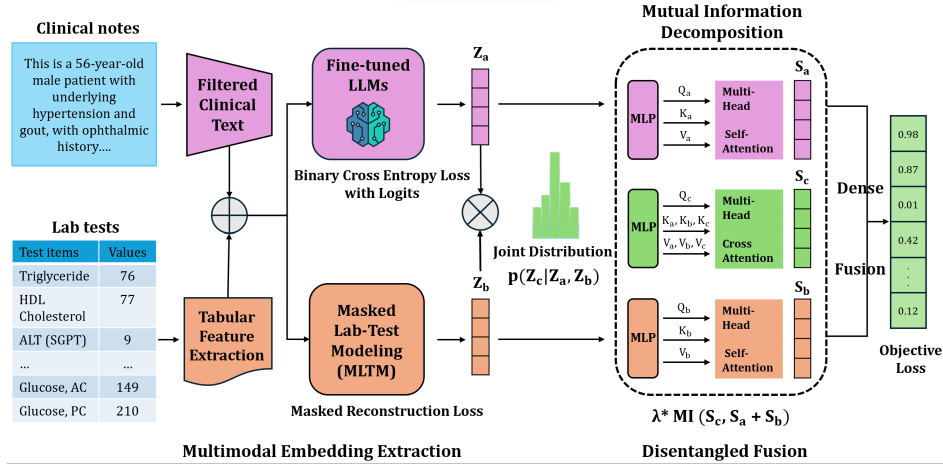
Clinical notes

This is a 56-year-old male patient with underlying hypertension and gout, with ophthalmic history....

Filtered Clinical Text

Fine-tuned LLMs

$Z_a$

Binary Cross Entropy Loss with Logits

Lab tests

| Test items | Values |
|---|---|
| Triglyceride | 76 |
| HDL Cholesterol | 77 |
| ALT (SGPT) | 9 |
| ... | ... |
| Glucose, AC | 149 |
| Glucose, PC | 210 |

Tabular Feature Extraction

Masked Lab-Test Modeling (MLTM)

$Z_b$

Masked Reconstruction Loss

Joint Distribution

$p(Z_c|Z_a, Z_b)$

Mutual Information Decomposition

MLP

$Q_a$

$K_a$

$V_a$

Multi-Head Self-Attention

$S_a$

MLP

$Q_c$

$K_a, K_b, K_c$

$V_a, V_b, V_c$

Multi-Head Cross Attention

$S_c$

MLP

$Q_b$

$K_b$

$V_b$

Multi-Head Self-Attention

$S_b$

Dense Fusion

0.98
0.87
0.01
0.42
.
.
.
0.12

Objective Loss

$\lambda^*$ MI $(S_c, S_a + S_b)$

Multimodal Embedding Extraction

Disentangled Fusion